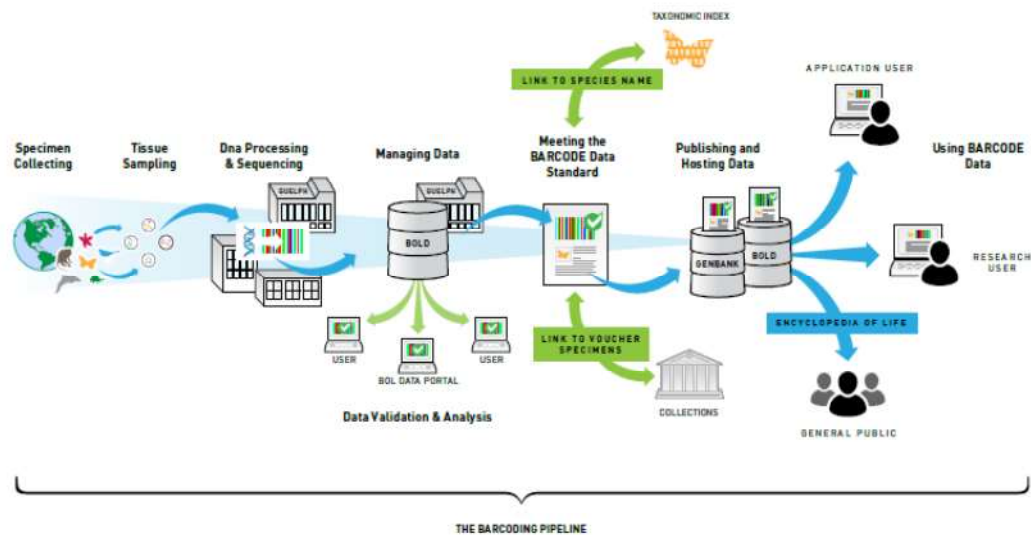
TAXONOMIC INDEX

LINK TO SPECIES NAME

APPLICATION USER

Specimen Collecting

Tissue Sampling

Dna Processing & Sequencing

Managing Data

Meeting the BARCODE Data Standard

Publishing and Hosting Data

Using BARCODE Data

GUELPH

GUELPH

BOLD

GENBANK

BOLD

RESEARCH USER

USER

BOL DATA PORTAL

USER

LINK TO VOUCHER SPECIMENS

ENCYCLOPEDIA OF LIFE

COLLECTIONS

Data Validation & Analysis

GENERAL PUBLIC

THE BARCODING PIPELINE